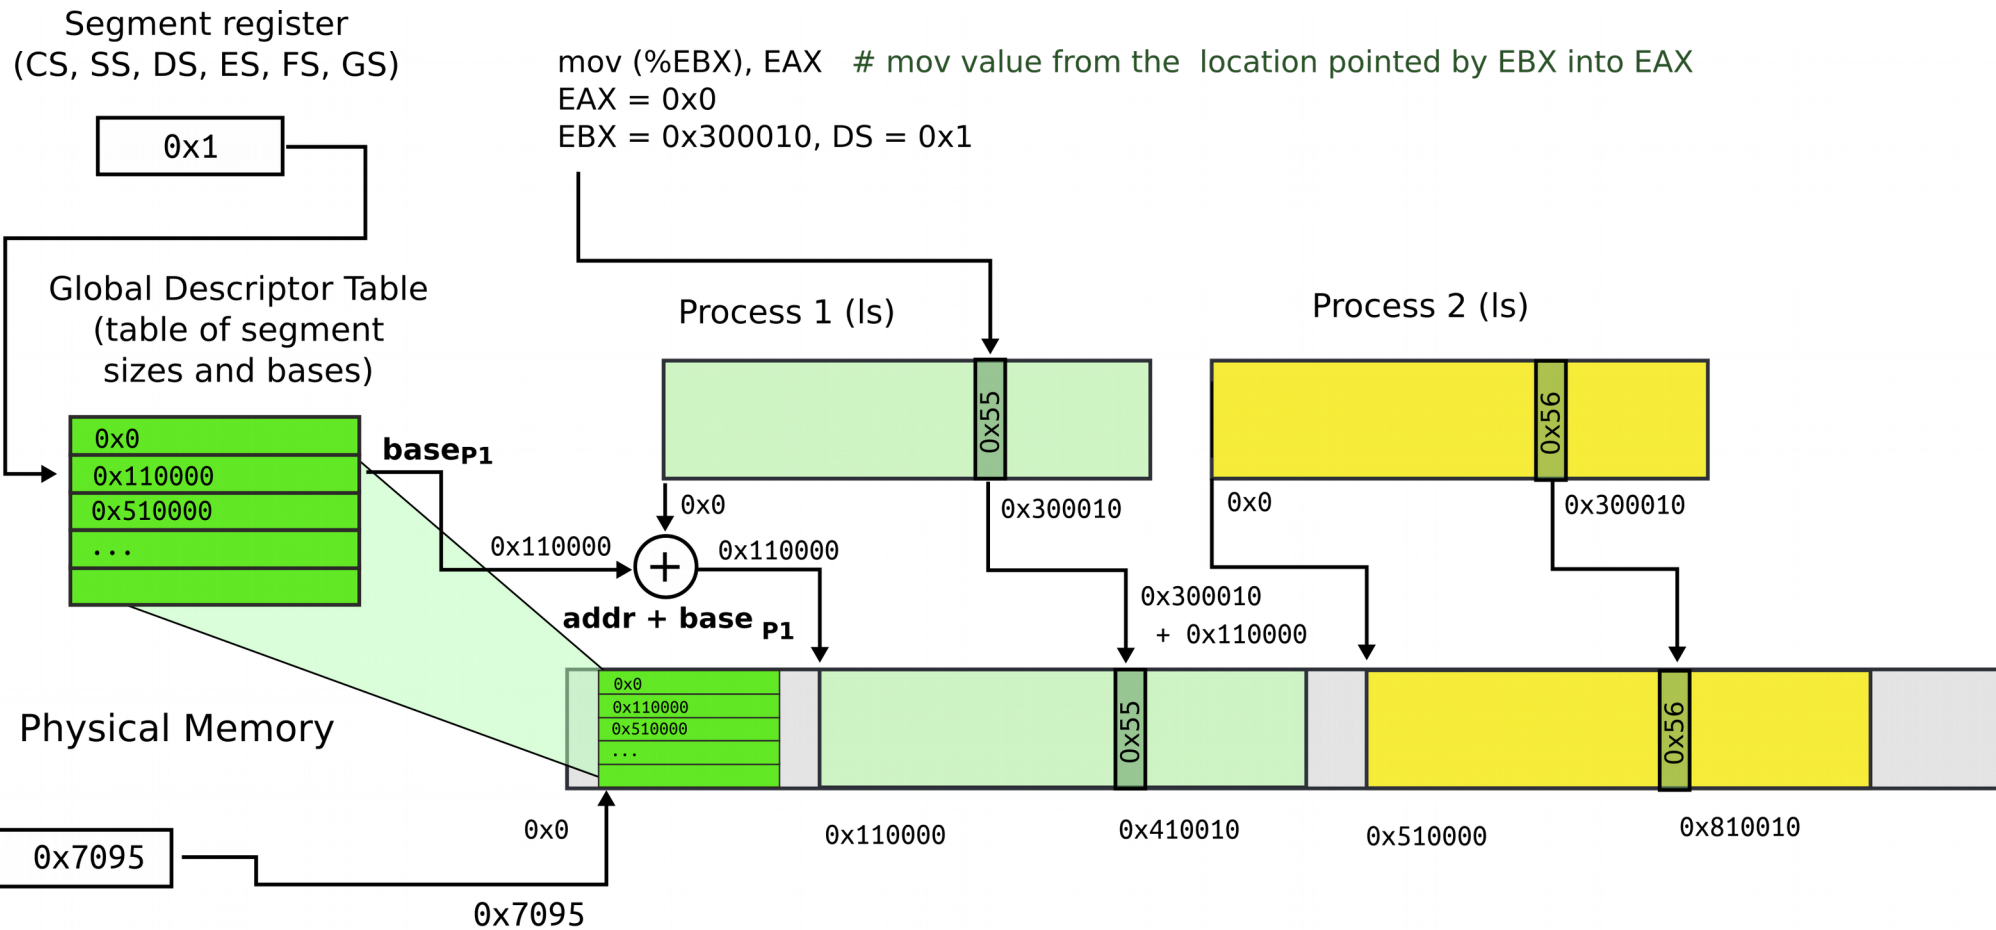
Segment register
(CS, SS, DS, ES, FS, GS)

0x1

mov (%EBX), EAX # mov value from the location pointed by EBX into EAX
EAX = 0x0
EBX = 0x300010, DS = 0x1

Global Descriptor Table
(table of segment
sizes and bases)

| 0x0 |
|---|
| 0x110000 |
| 0x510000 |
| ... |
| |

base$_{P1}$

Process 1 (ls)

0x55

0x0

0x300010

Process 2 (ls)

0x56

0x0

0x300010

0x110000

0x110000

addr + base $_{P1}$

0x300010
+ 0x110000

Physical Memory

0x0
0x110000
0x510000
...

0x55

0x56

0x0

0x110000

0x410010

0x510000

0x810010

0x7095

0x7095